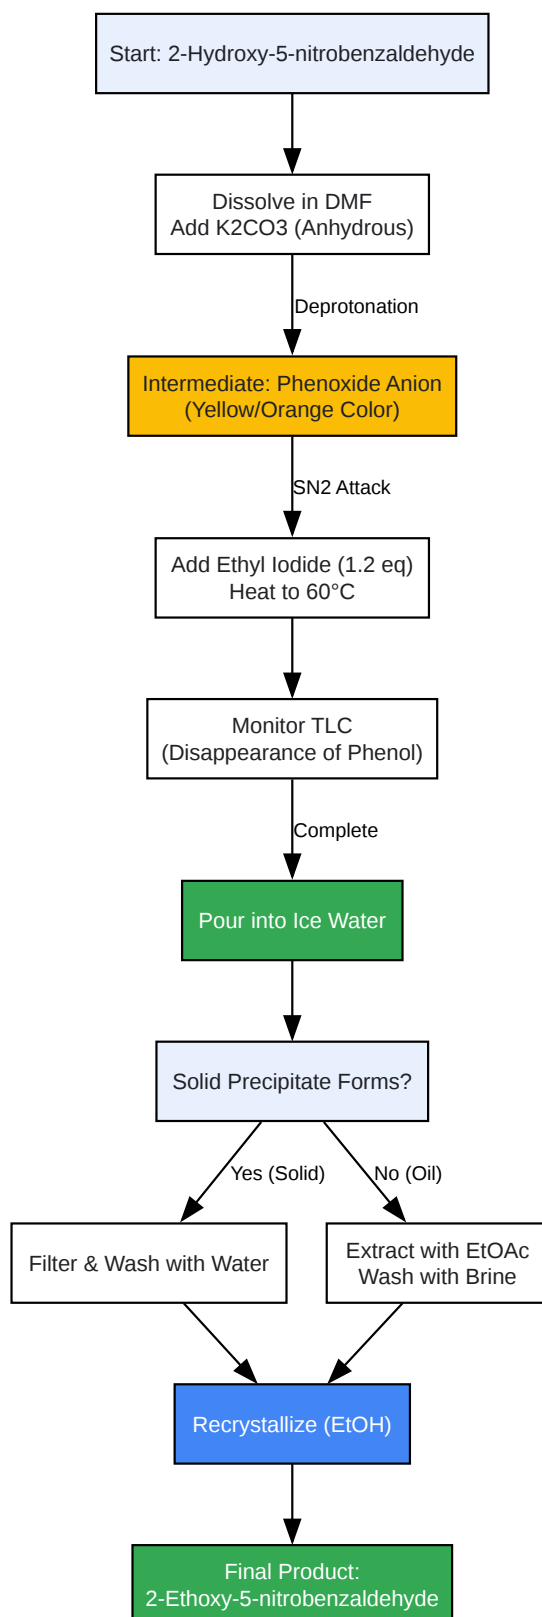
Start: 2-Hydroxy-5-nitrobenzaldehyde

Dissolve in DMF
Add K2CO3 (Anhydrous)

Deprotonation

Intermediate: Phenoxide Anion
(Yellow/Orange Color)

SN2 Attack

Add Ethyl Iodide (1.2 eq)
Heat to 60°C

Monitor TLC
(Disappearance of Phenol)

Complete

Pour into Ice Water

Solid Precipitate Forms?

Yes (Solid)

No (Oil)

Filter & Wash with Water

Extract with EtOAc
Wash with Brine

Recrystallize (EtOH)

Final Product:
2-Ethoxy-5-nitrobenzaldehyde